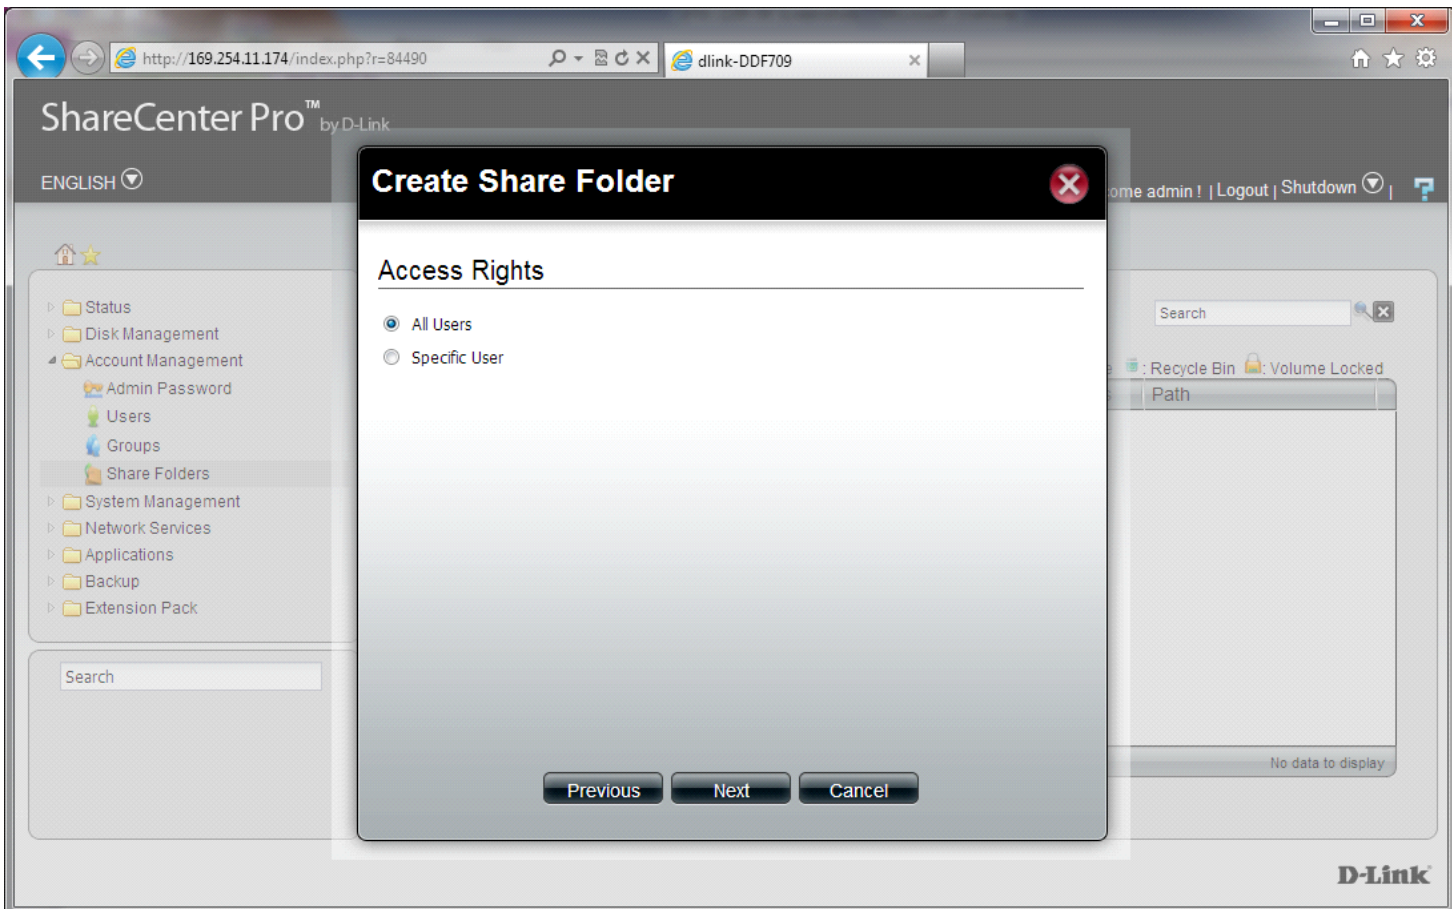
http://169.254.11.174/index.php?r=84490

dlink-DDF709

ShareCenter Pro™ by D-Link

ENGLISH

ome admin ! | Logout | Shutdown |

Status
Disk Management
Account Management
Admin Password
Users
Groups
Share Folders
System Management
Network Services
Applications
Backup
Extension Pack

Search

Create Share Folder

Access Rights

All Users
Specific User

Previous
Next
Cancel

Search

: Recycle Bin : Volume Locked

Path

No data to display

D-Link